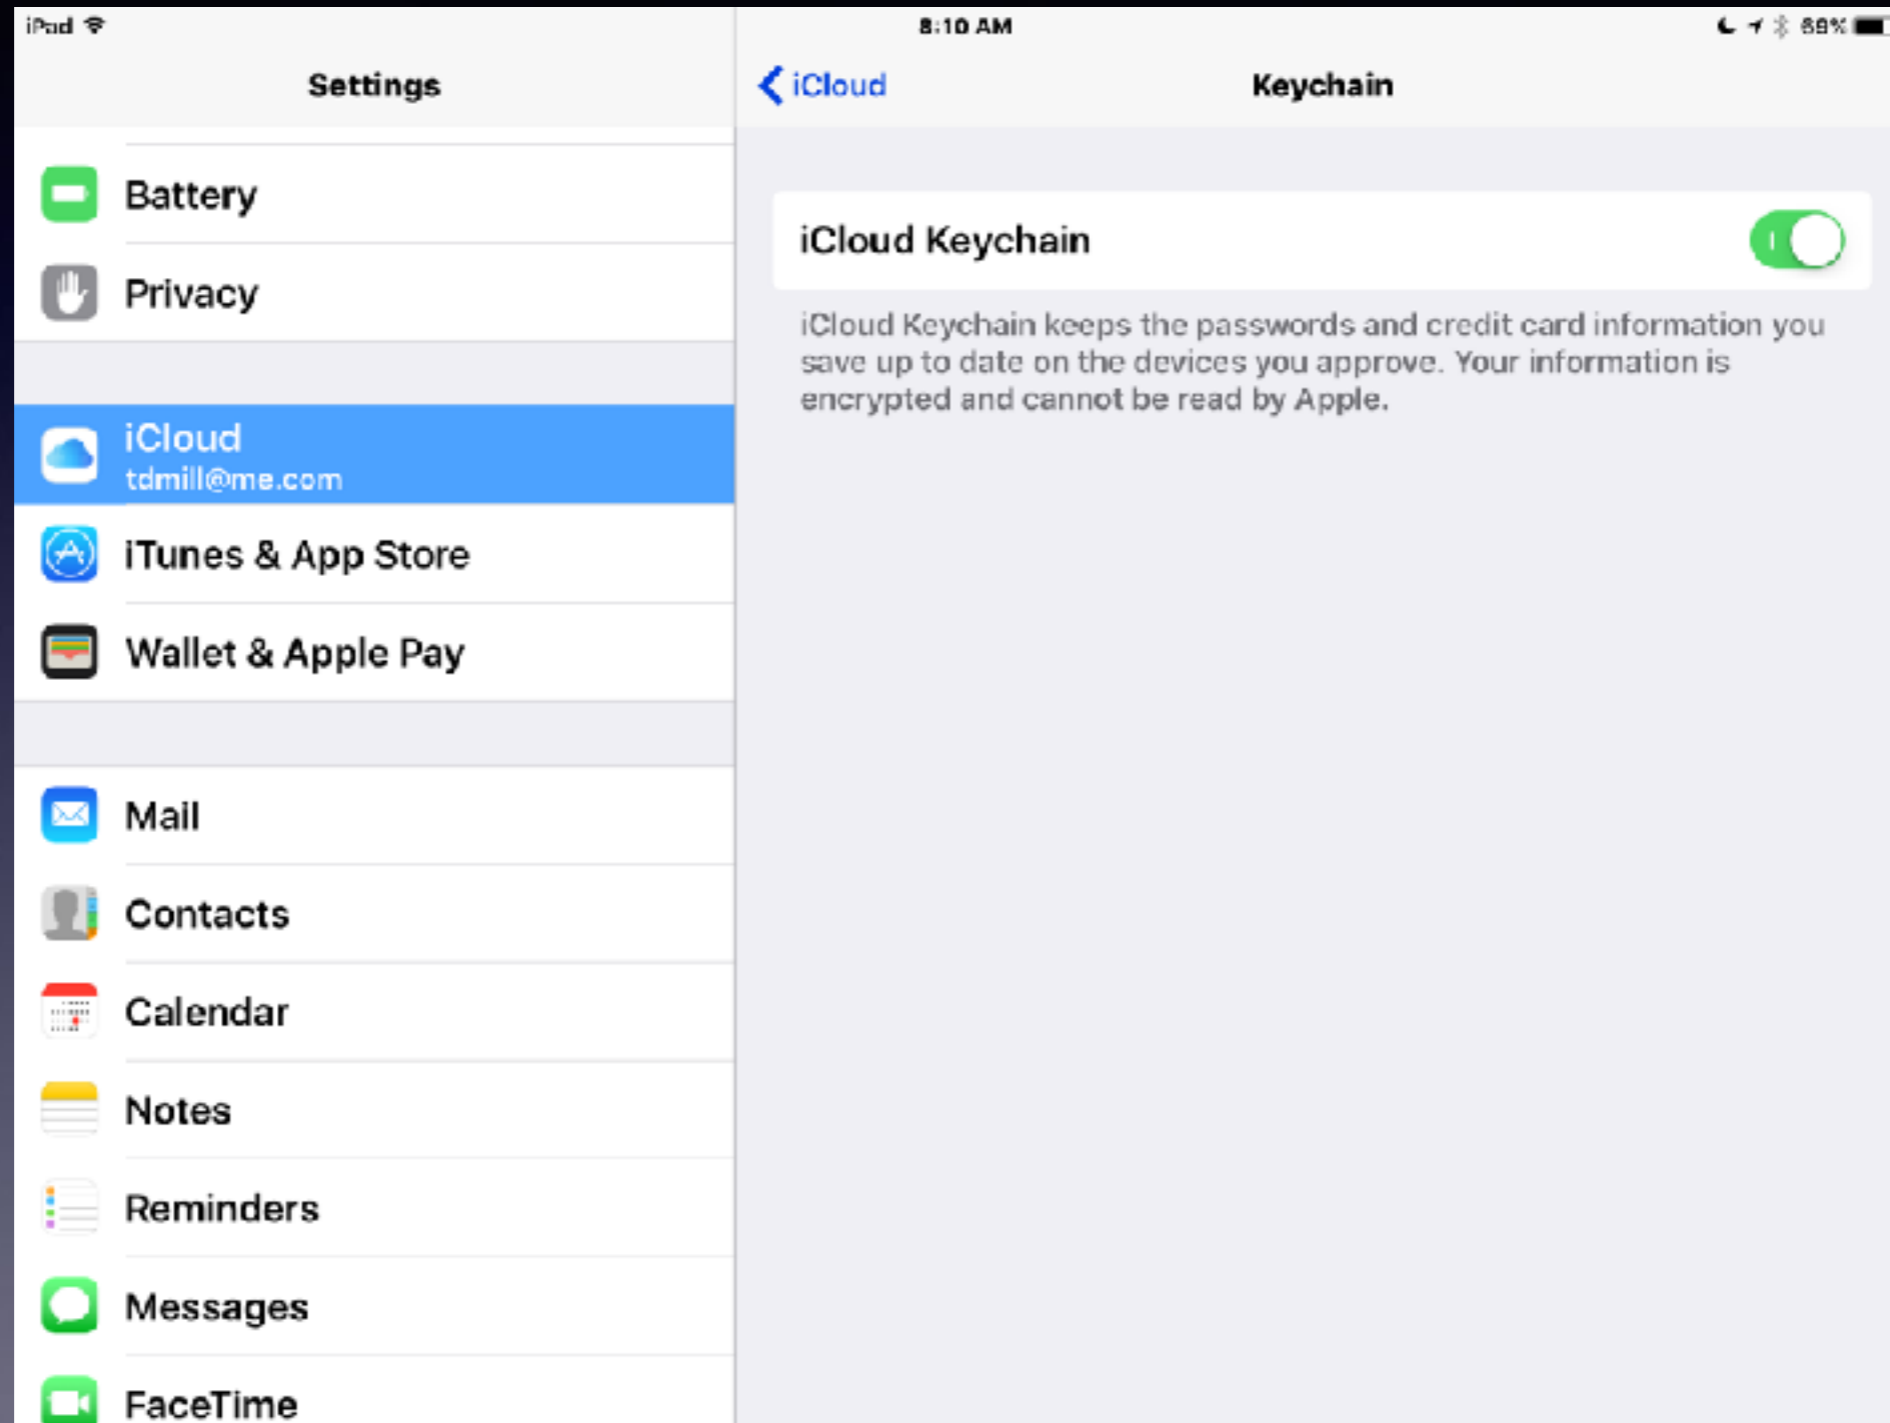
iPad

Settings

Battery

Privacy

iCloud
tdmill@me.com

iTunes & App Store

Wallet & Apple Pay

Mail

Contacts

Calendar

Notes

Reminders

Messages

FaceTime

8:10 AM

88%

iCloud

Keychain

iCloud Keychain

iCloud Keychain keeps the passwords and credit card information you save up to date on the devices you approve. Your information is encrypted and cannot be read by Apple.